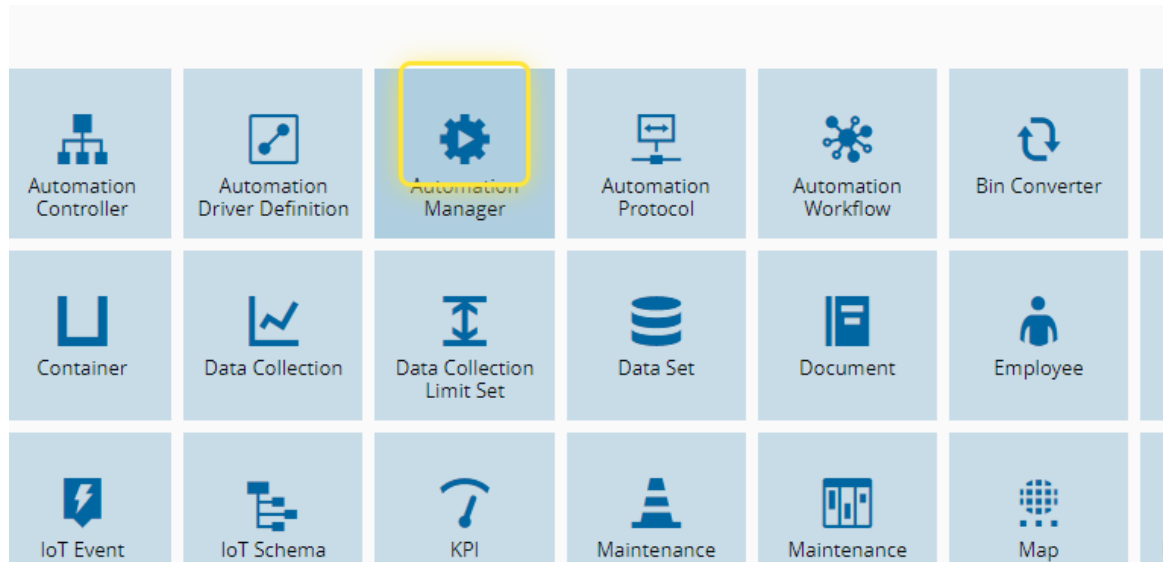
Automation Controller

Automation Driver Definition

Automation Manager

Automation Protocol

Automation Workflow

Bin Converter

Container

Data Collection

Data Collection Limit Set

Data Set

Document

Employee

IoT Event

IoT Schema

KPI

Maintenance

Maintenance

Map